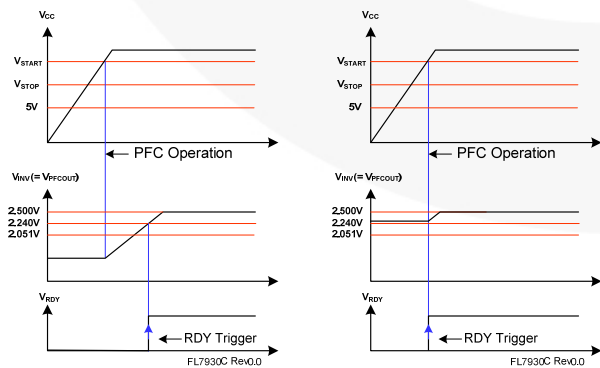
$V_{CC}$
$V_{START}$
$V_{STOP}$
5V
PFC Operation
$V_{INV}$(= $V_{PFCOUT}$)
2.500V
2.240V
2.051V
$V_{RDY}$
RDY Trigger
FL7930C Rev0.0

$V_{CC}$
$V_{START}$
$V_{STOP}$
5V
PFC Operation
$V_{INV}$(= $V_{PFCOUT}$)
2.500V
2.240V
2.051V
$V_{RDY}$
RDY Trigger
FL7930C Rev0.0